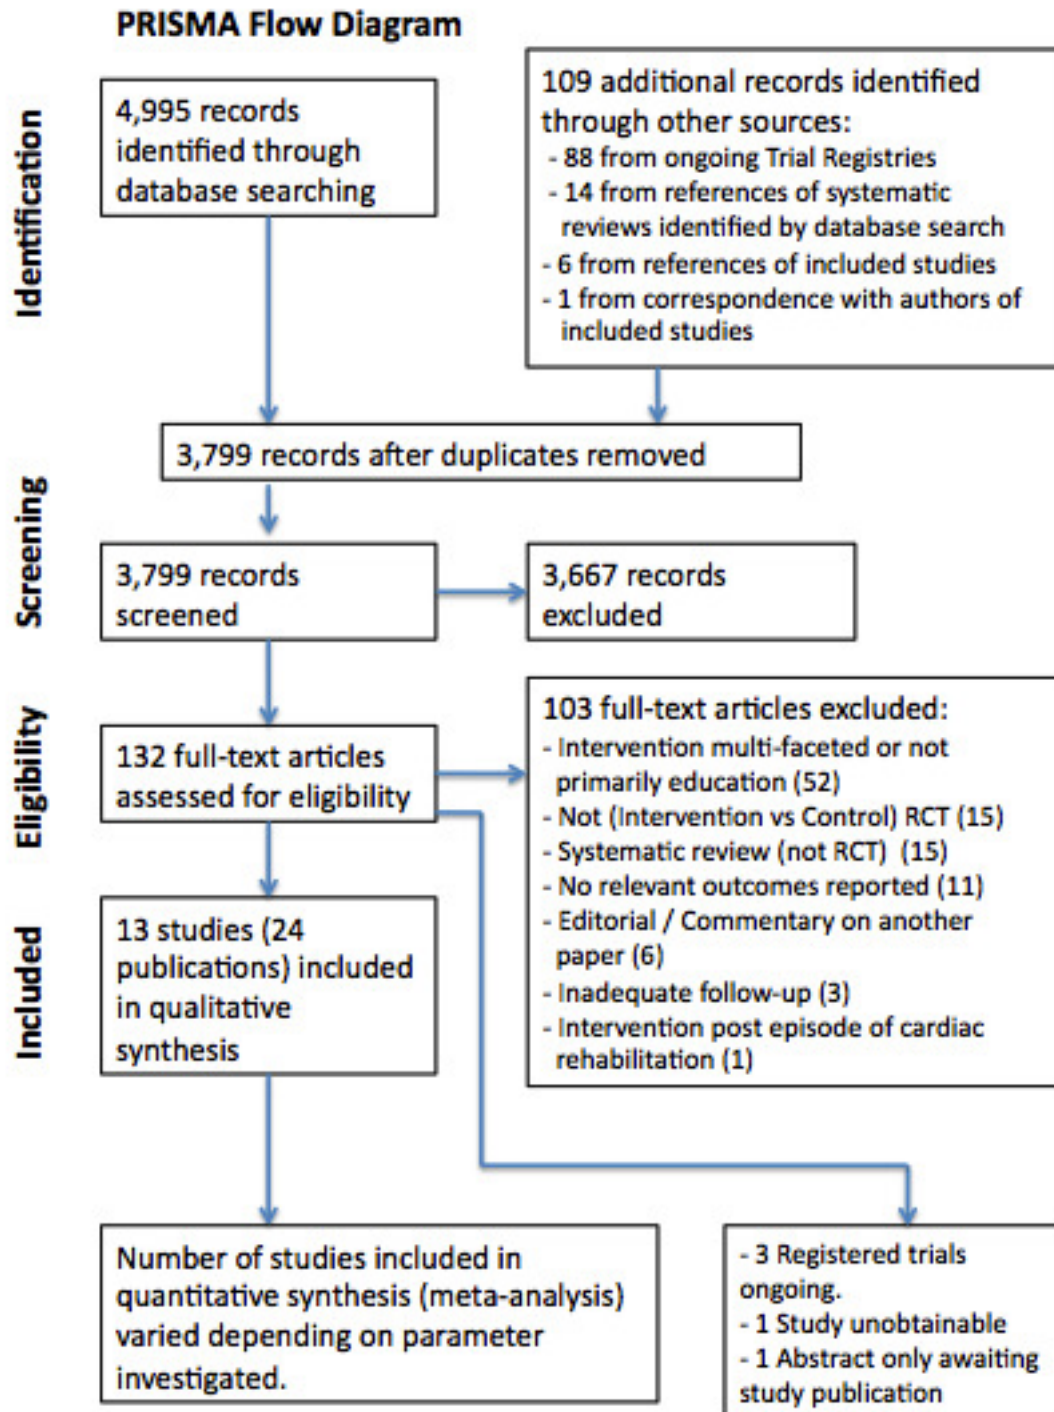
PRISMA Flow Diagram

Identification

4,995 records identified through database searching

109 additional records identified through other sources:
- 88 from ongoing Trial Registries
- 14 from references of systematic reviews identified by database search
- 6 from references of included studies
- 1 from correspondence with authors of included studies

Screening

3,799 records after duplicates removed

3,799 records screened

3,667 records excluded

Eligibility

132 full-text articles assessed for eligibility

103 full-text articles excluded:
- Intervention multi-faceted or not primarily education (52)
- Not (Intervention vs Control) RCT (15)
- Systematic review (not RCT) (15)
- No relevant outcomes reported (11)
- Editorial / Commentary on another paper (6)
- Inadequate follow-up (3)
- Intervention post episode of cardiac rehabilitation (1)

Included

13 studies (24 publications) included in qualitative synthesis

Number of studies included in quantitative synthesis (meta-analysis) varied depending on parameter investigated.

- 3 Registered trials ongoing.
- 1 Study unobtainable
- 1 Abstract only awaiting study publication